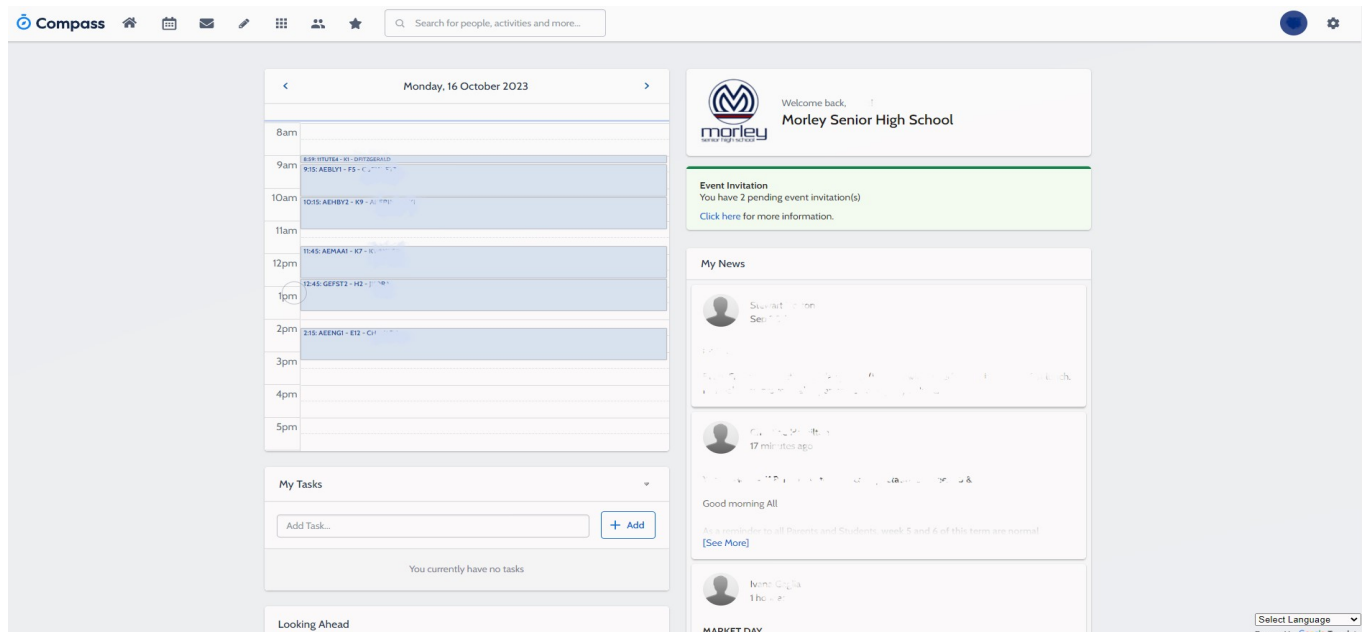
Compass

Search for people, activities and more...

Monday, 16 October 2023

8am
9am
10am
11am
12pm
1pm
2pm
3pm
4pm
5pm

8:59: 11TUTE4 - K1 - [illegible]
9:15: AEBLY1 - F5 - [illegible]
10:15: AEHBY2 - K9 - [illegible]
11:45: AEMAA1 - K7 - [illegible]
12:45: GEFST2 - H2 - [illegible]
2:15: AEENG1 - E12 - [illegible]

My Tasks

Add Task...

+ Add

You currently have no tasks

Looking Ahead

morley
senior high school

Welcome back, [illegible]

Morley Senior High School

Event Invitation
You have 2 pending event invitation(s)
Click here for more information.

My News

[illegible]
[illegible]

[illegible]

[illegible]
17 minutes ago

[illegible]

Good morning All

As a reminder to all Parents and Students, week 5 and 6 of this term are normal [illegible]

[See More]

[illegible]
1 ho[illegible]

MARKET DAY

Select Language